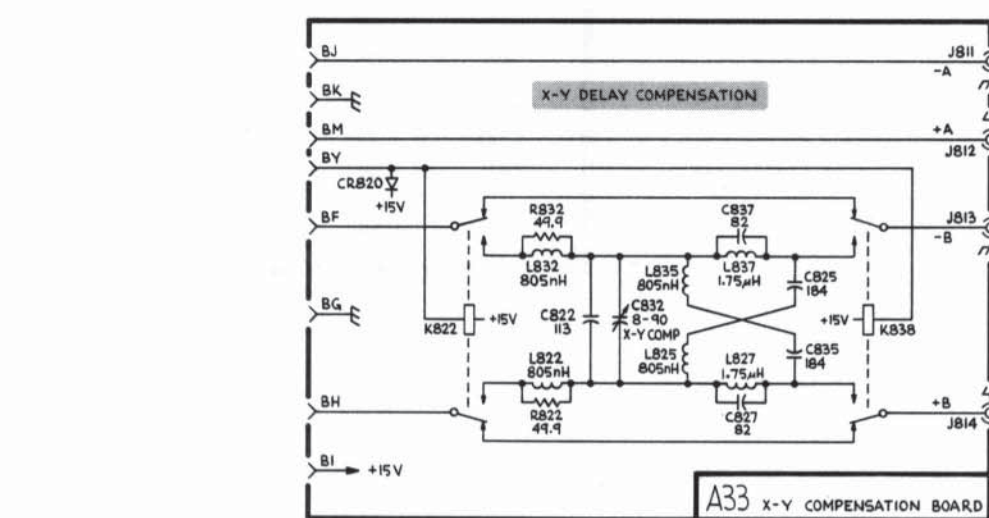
BJ
BK
BM
BY
CR820
+15V
BF
BG
BH
BI
+15V
X-Y DELAY COMPENSATION
J811
-A
+A
J812
J813
-B
+B
J814
R832
49.9
L832
805nH
C837
82
L837
$1.75\mu H$
L835
805nH
C825
184
C822
113
C832
8-90
X-Y COMP
K822
+15V
+15V
K838
L825
805nH
L827
$1.75\mu H$
C835
184
L822
805nH
R822
49.9
C827
82
A33 X-Y COMPENSATION BOARD